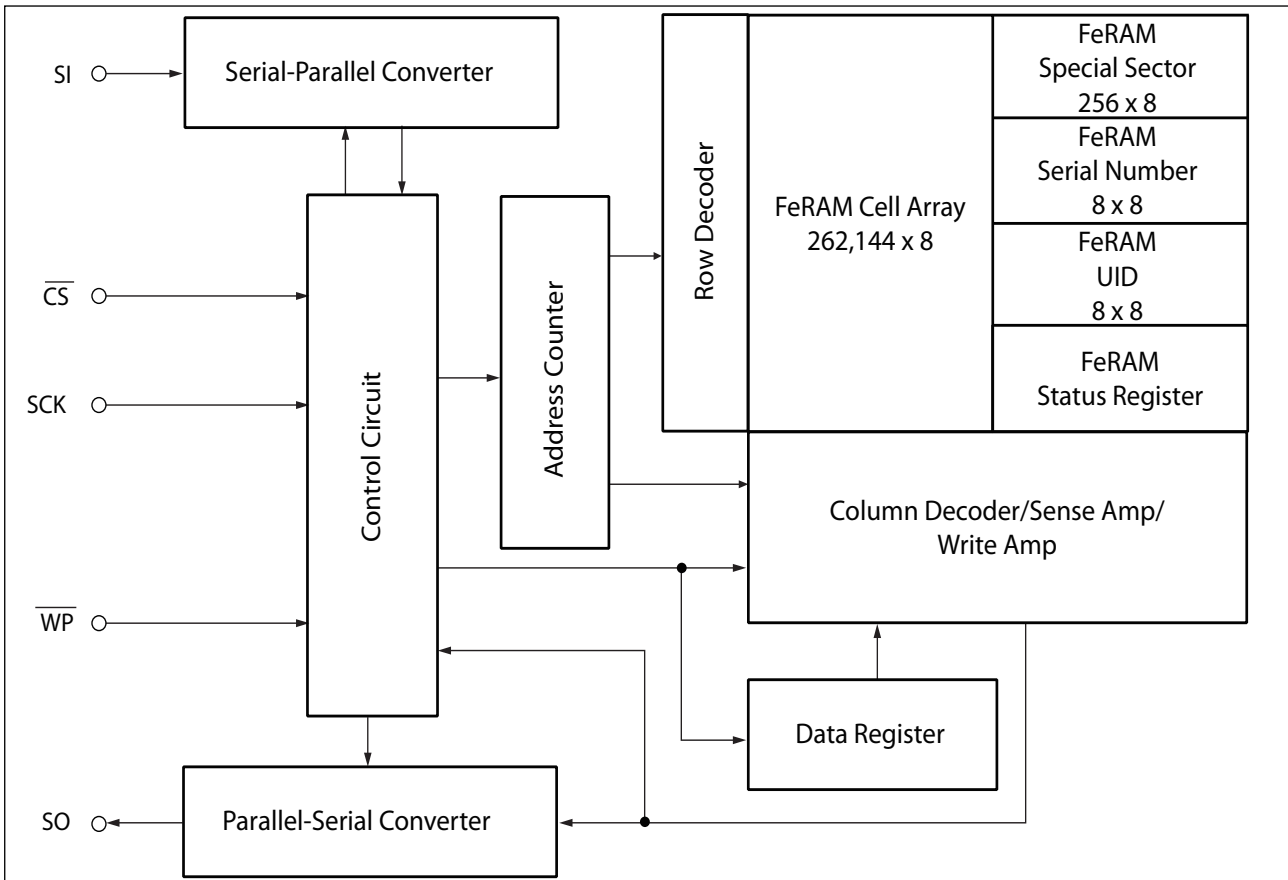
SI
Serial-Parallel Converter
Row Decoder
FeRAM Cell Array
262,144 x 8
FeRAM
Special Sector
256 x 8
FeRAM
Serial Number
8 x 8
FeRAM
UID
8 x 8
FeRAM
Status Register
$\overline{CS}$
SCK
Control Circuit
Address Counter
Column Decoder/Sense Amp/
Write Amp
$\overline{WP}$
Data Register
SO
Parallel-Serial Converter